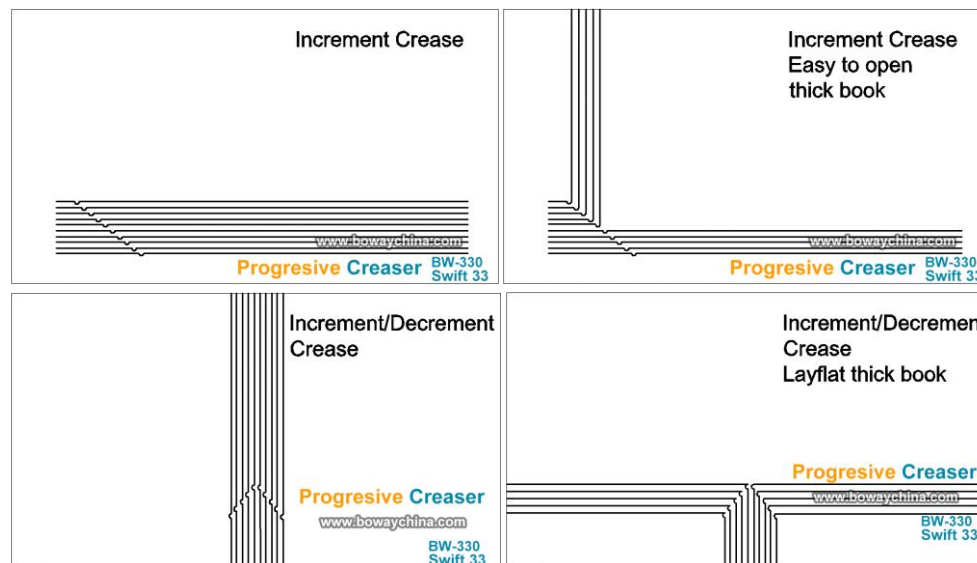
Increment Crease

www.bowaychina.com

Progresive Creaser BW-330 Swift 33

Increment Crease
Easy to open
thick book

www.bowaychina.com

Progresive Creaser BW-330 Swift 33

Increment/Decrement
Crease

Progresive Creaser

www.bowaychina.com

BW-330
Swift 33

Increment/Decremen
Crease
Layflat thick book

Progresive Creaser

www.bowaychina.com

BW-330
Swift 33